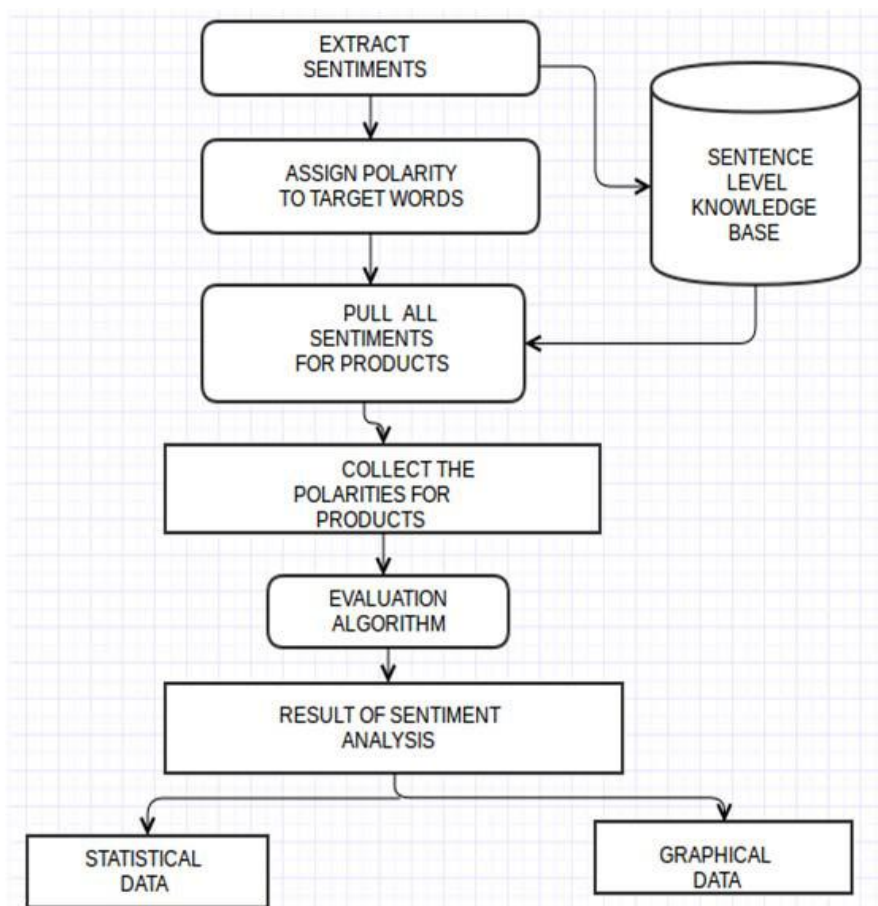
EXTRACT SENTIMENTS

SENTENCE LEVEL KNOWLEDGE BASE

ASSIGN POLARITY TO TARGET WORDS

PULL ALL SENTIMENTS FOR PRODUCTS

COLLECT THE POLARITIES FOR PRODUCTS

EVALUATION ALGORITHM

RESULT OF SENTIMENT ANALYSIS

STATISTICAL DATA

GRAPHICAL DATA